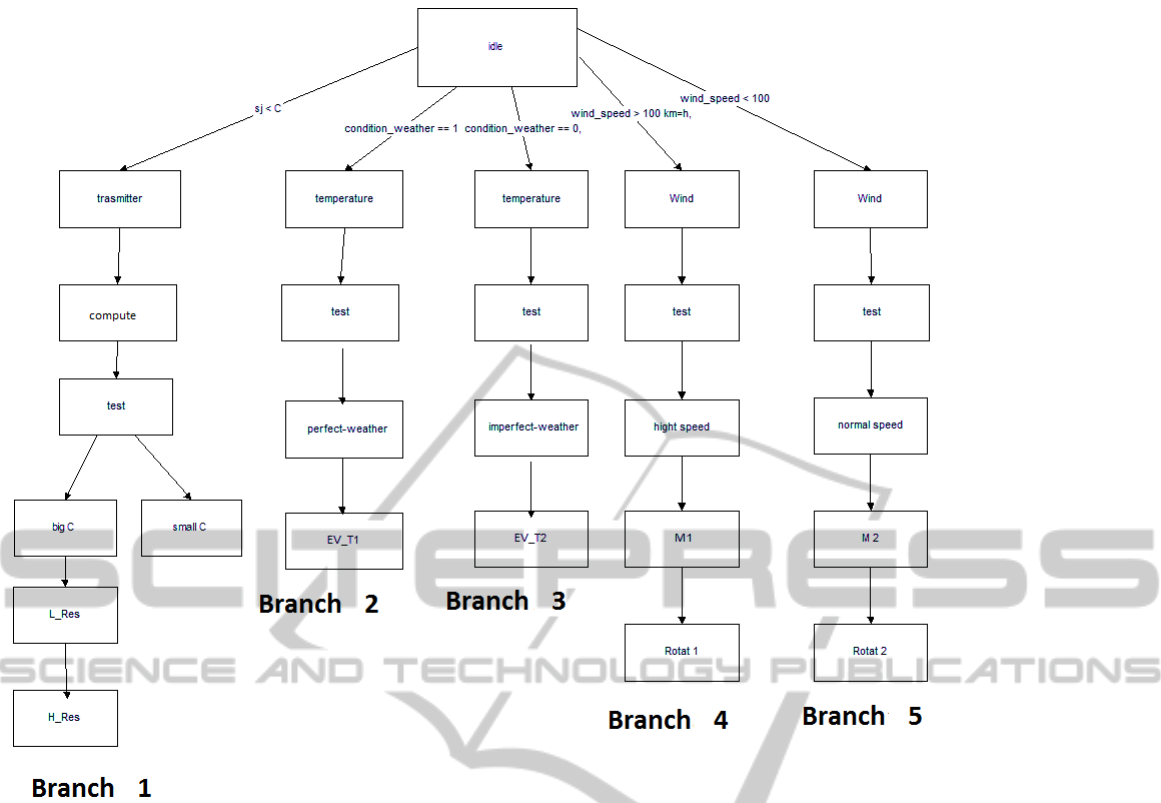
idle

sj < C

condition_weather == 1

condition_weather == 0,

wind_speed > 100 km=h,

wind_speed < 100

trasmitter

compute

test

big C

small C

L_Res

H_Res

Branch 1

temperature

test

perfect-weather

EV_T1

Branch 2

temperature

test

imperfect-weather

EV_T2

Branch 3

Wind

test

hight speed

M1

Rotat 1

Branch 4

Wind

test

normal speed

M 2

Rotat 2

Branch 5

SCITEPRESS
SCIENCE AND TECHNOLOGY PUBLICATIONS